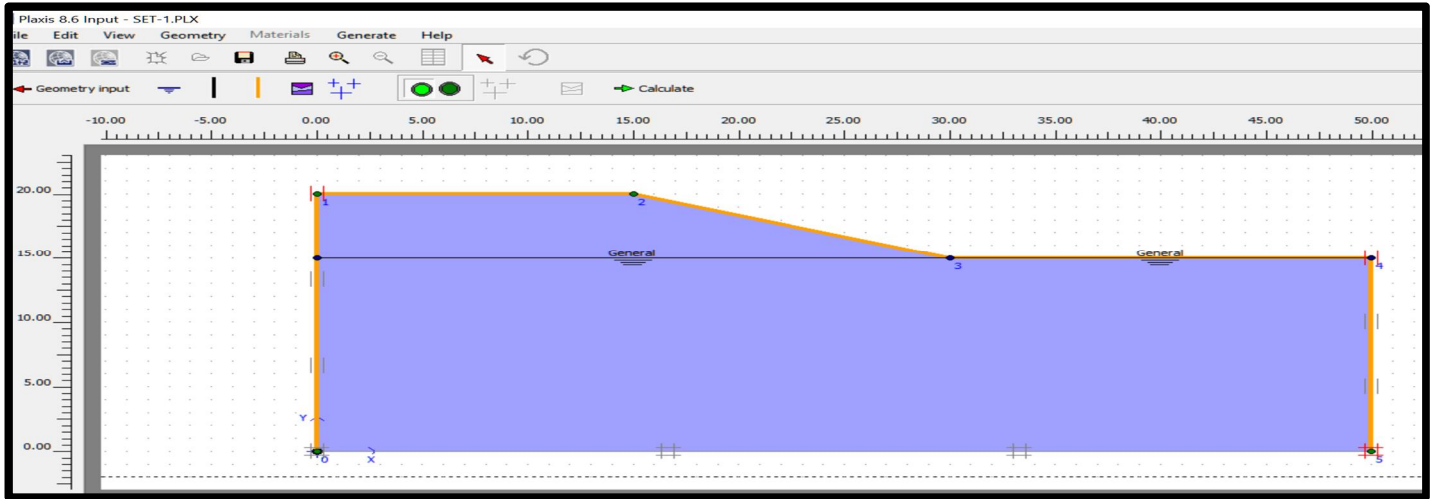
Plaxis 8.6 Input - SET-1.PLX

ile Edit View Geometry Materials Generate Help

Geometry input

Calculate

-10.00 -5.00 0.00 5.00 10.00 15.00 20.00 25.00 30.00 35.00 40.00 45.00 50.00

20.00
15.00
10.00
5.00
0.00

1
2
General
3
General
4
Y
0
X
5